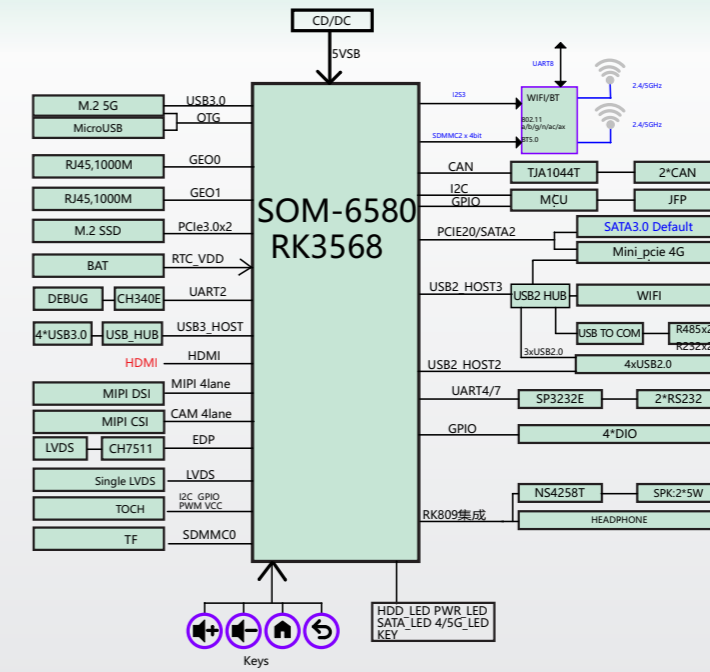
CD/DC
5VSB
SOM-6580
RK3568
M.2 5G
USB3.0
MicroUSB
OTG
RJ45,1000M
GEO0
RJ45,1000M
GEO1
M.2 SSD
PCIe3.0x2
BAT
RTC_VDD
DEBUG
CH340E
UART2
4*USB3.0
USB_HUB
USB3_HOST
HDMI
HDMI
MIPI DSI
MIPI 4lane
MIPI CSI
CAM 4lane
LVDS
CH7511
EDP
Single LVDS
LVDS
TOCH
I2C GPIO
PWM VCC
TF
SDMMC0
Keys
HDD_LED PWR_LED
SATA_LED 4/5G_LED
KEY
UART8
I2S3
WIFI/BT
802.11
a/b/g/n/ac/ax
BT5.0
SDMMC2 x 4bit
2.4/5GHz
2.4/5GHz
CAN
TJA1044T
2*CAN
I2C
GPIO
MCU
JFP
PCIE20/SATA2
SATA3.0 Default
Mini_pcie 4G
USB2_HOST3
USB2 HUB
WIFI
USB TO COM
R485x2
R232x2
3xUSB2.0
USB2_HOST2
4xUSB2.0
UART4/7
SP3232E
2*RS232
GPIO
4*DIO
RK809集成
NS4258T
SPK:2*5W
HEADPHONE